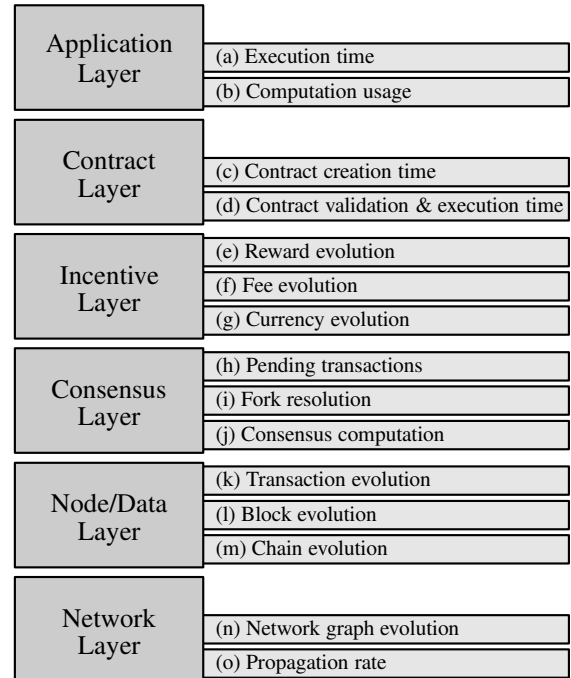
Application Layer

(a) Execution time

(b) Computation usage

Contract Layer

(c) Contract creation time

(d) Contract validation & execution time

Incentive Layer

(e) Reward evolution

(f) Fee evolution

(g) Currency evolution

Consensus Layer

(h) Pending transactions

(i) Fork resolution

(j) Consensus computation

Node/Data Layer

(k) Transaction evolution

(l) Block evolution

(m) Chain evolution

Network Layer

(n) Network graph evolution

(o) Propagation rate